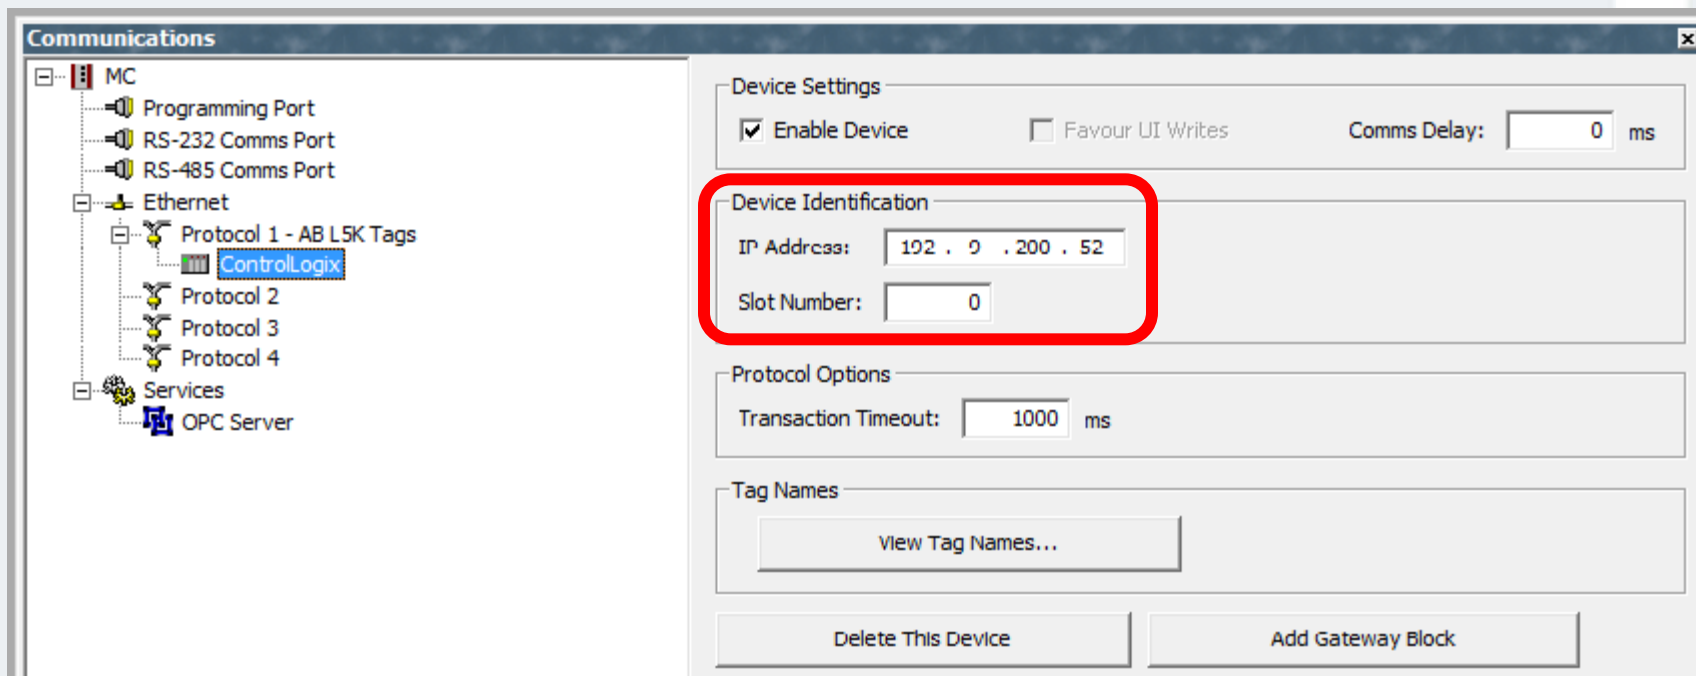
Communications

MC
Programming Port
RS-232 Comms Port
RS-485 Comms Port
Ethernet
Protocol 1 - AB L5K Tags
ControlLogix
Protocol 2
Protocol 3
Protocol 4
Services
OPC Server

Device Settings
Enable Device
Favour UI Writes
Comms Delay: 0 ms

Device Identification
IP Address: 192 . 9 . 200 . 52
Slot Number: 0

Protocol Options
Transaction Timeout: 1000 ms

Tag Names
View Tag Names...

Delete This Device
Add Gateway Block